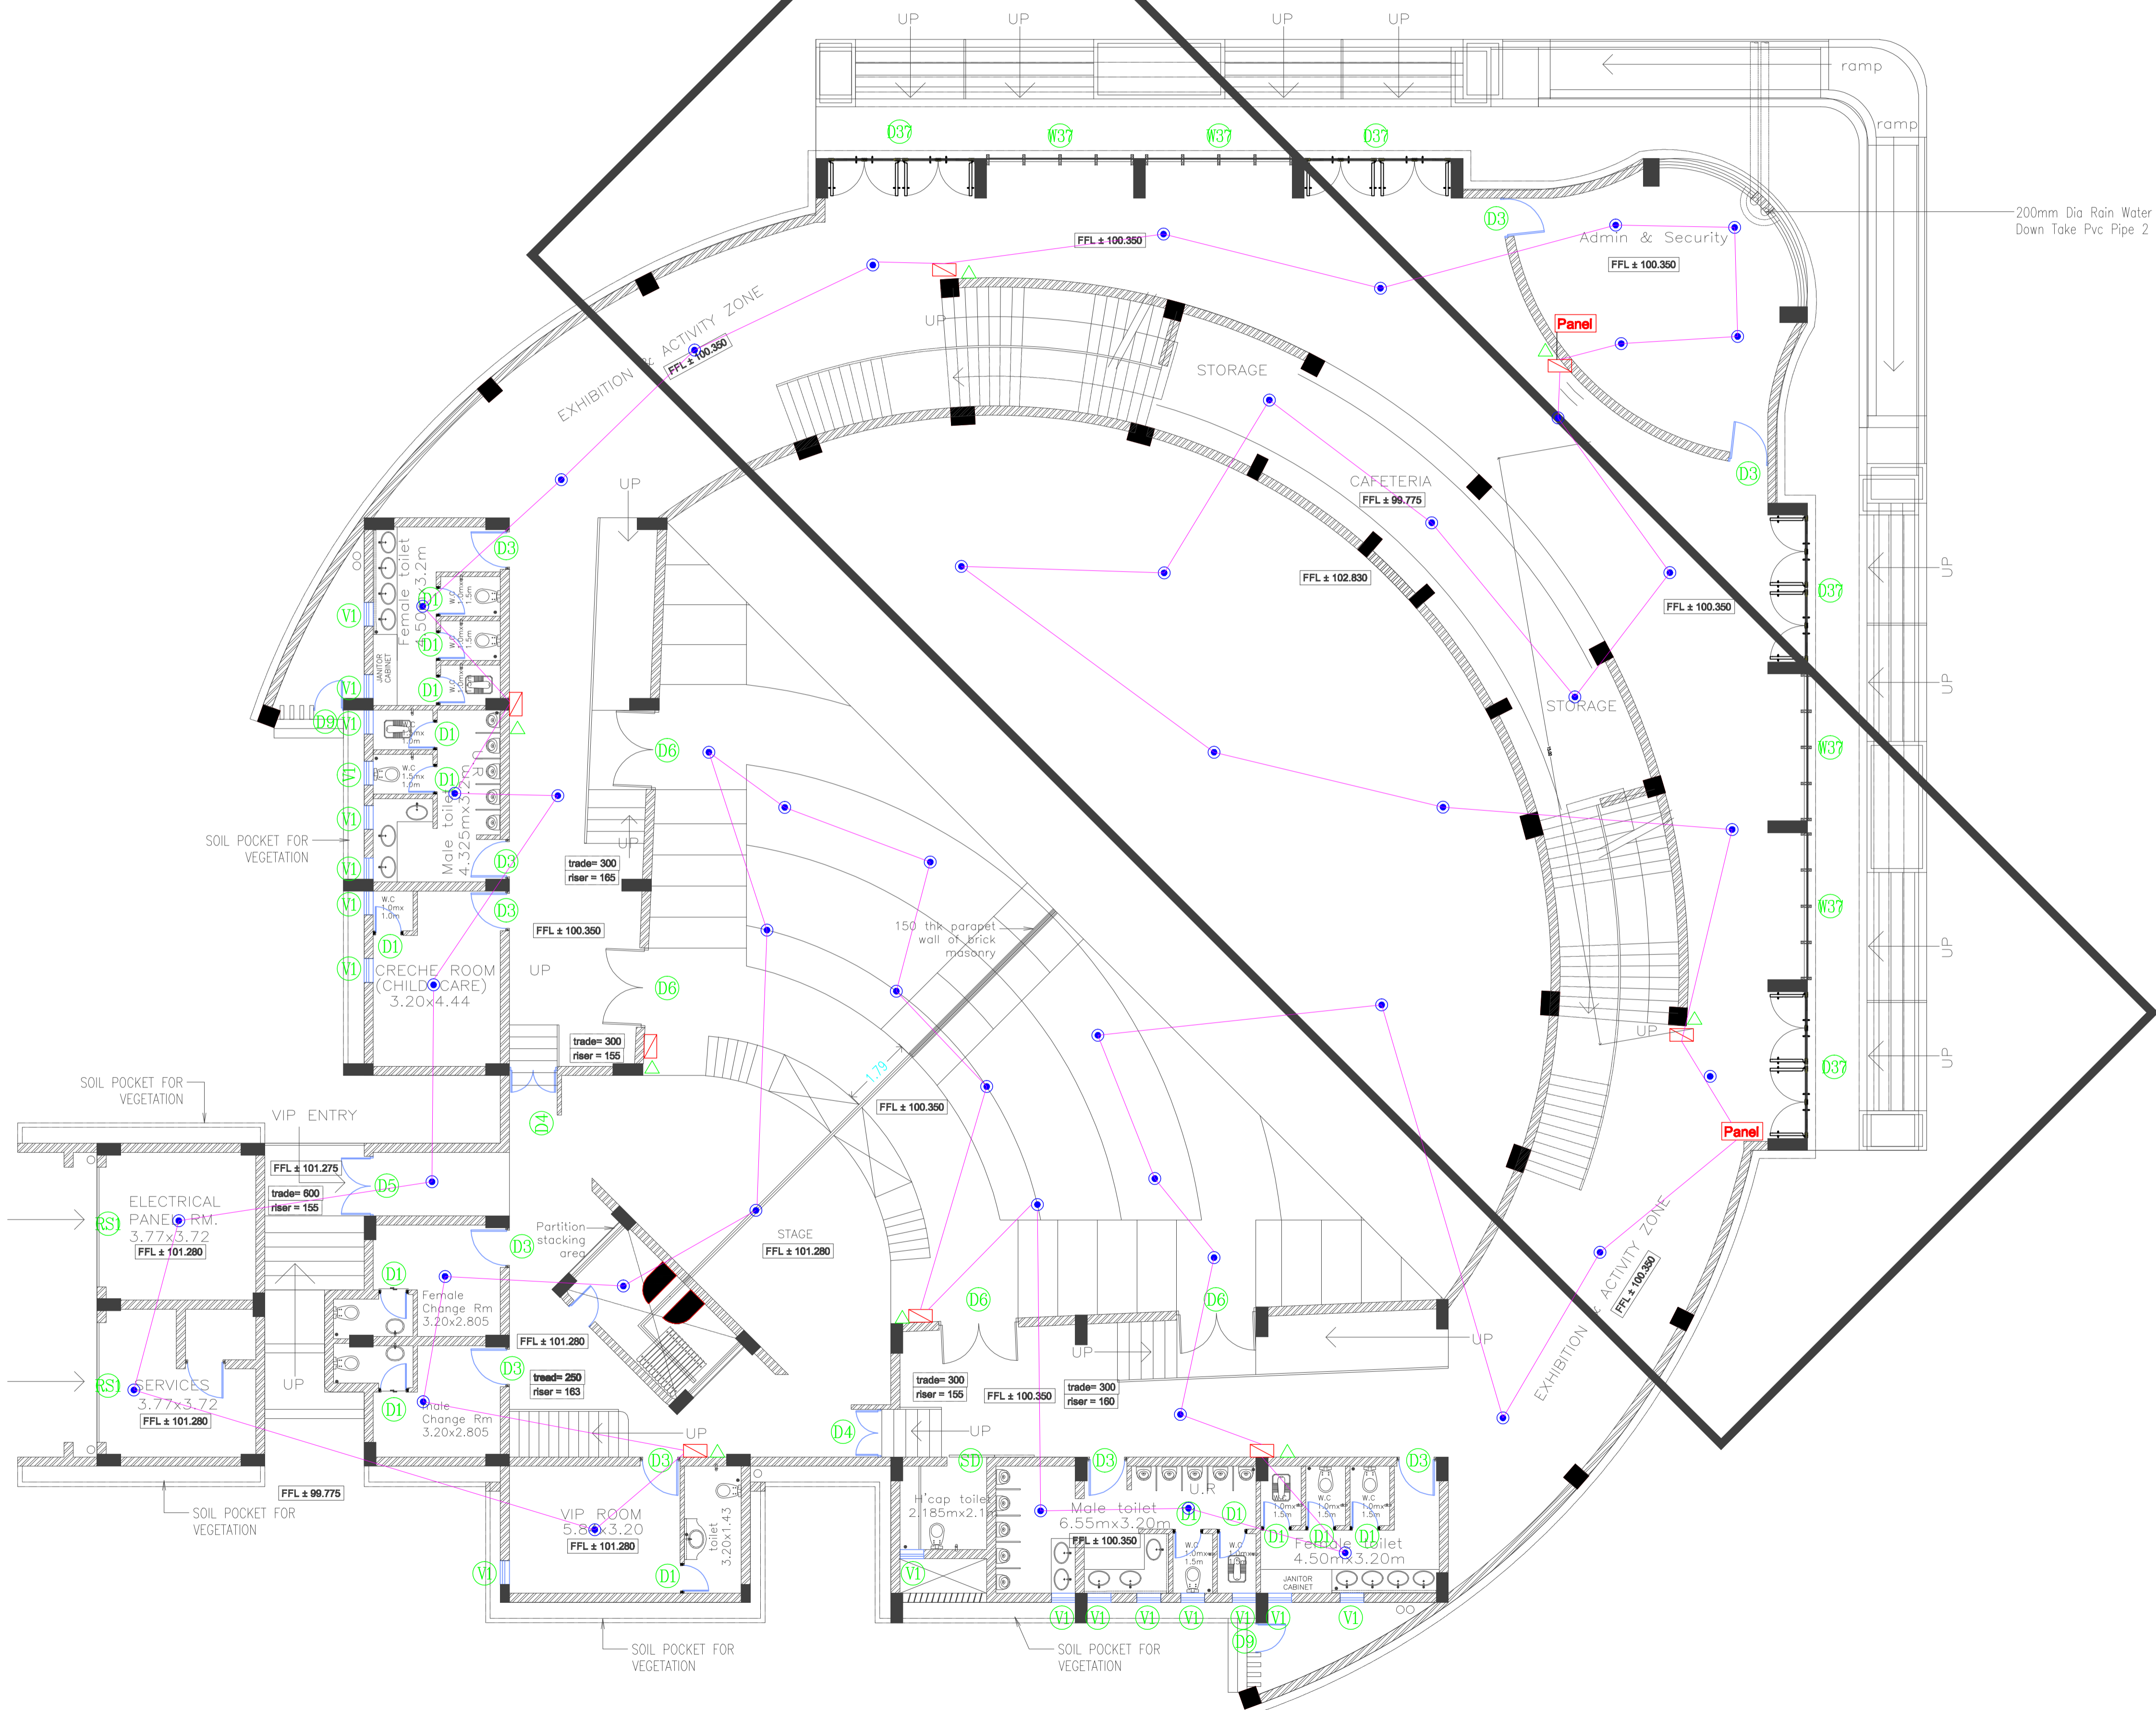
UP UP UP UP

ramp

ramp

D37 W37 W37 D37

200mm Dia Rain Water Down Take Pvc Pipe 2

D3

Admin & Security

FFL ± 100.350

FFL ± 100.350

Panel

EXHIBITION & ACTIVITY ZONE

FFL ± 100.350

UP

STORAGE

D3

CAFETERIA

FFL ± 99.775

FFL ± 102.830

FFL ± 100.350

D37

STORAGE

W37

W37

D37

UP

D3

Female toilet 4.50mx3.2m

D1

D1

D1

V1

V1

JANITOR CABINET

D9

V1

D1

D1

Male toilet 4.325mx3.2m

U.R

D3

D6

SOIL POCKET FOR VEGETATION

V1

V1

V1

V1

trade= 300
riser = 165

UP

D3

D1

FFL ± 100.350

CRECHE ROOM (CHILD CARE) 3.20x4.44

UP

D6

150 thk parapet wall of brick masonry

trade= 300
riser = 155

SOIL POCKET FOR VEGETATION

D4

1.79

FFL ± 100.350

UP

Panel

VIP ENTRY

FFL ± 101.275

D5

trade= 600
riser = 155

ELECTRICAL PANEL RM. 3.77x3.72

RS1

FFL ± 101.280

D3

Partition stacking area

STAGE

FFL ± 101.280

D1

Female Change Rm 3.20x2.805

D6

D6

EXHIBITION & ACTIVITY ZONE

FFL ± 100.350

FFL ± 101.280

RS1

SERVICES 3.77x3.72

FFL ± 101.280

UP

D3

tread= 250
riser = 163

D1

Male Change Rm 3.20x2.805

trade= 300
riser = 155

FFL ± 100.350

trade= 300
riser = 160

UP

UP

UP

D4

UP

FFL ± 99.775

D3

SD

D3

D3

SOIL POCKET FOR VEGETATION

VIP ROOM 5.80x3.20

FFL ± 101.280

toilet 3.20x1.43

H'cap toilet 2.185mx2.1m

Male toilet 6.55mx3.20m

FFL ± 100.350

D1

D1

D1

D1

D1

Female toilet 4.50mx3.20m

JANITOR CABINET

V1

D1

V1

V1 V1 V1 V1 V1 V1 V1

D9

SOIL POCKET FOR VEGETATION

SOIL POCKET FOR VEGETATION